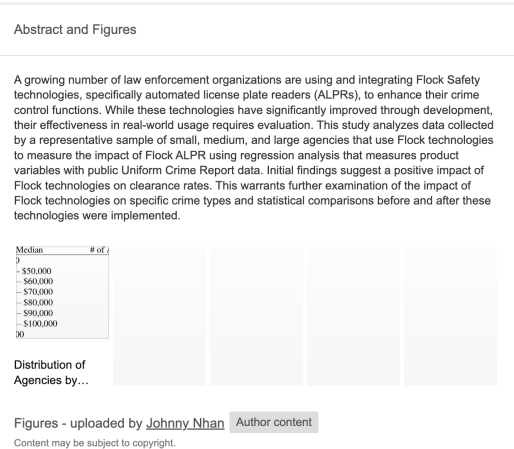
Abstract and Figures

A growing number of law enforcement organizations are using and integrating Flock Safety technologies, specifically automated license plate readers (ALPRs), to enhance their crime control functions. While these technologies have significantly improved through development, their effectiveness in real-world usage requires evaluation. This study analyzes data collected by a representative sample of small, medium, and large agencies that use Flock technologies to measure the impact of Flock ALPR using regression analysis that measures product variables with public Uniform Crime Report data. Initial findings suggest a positive impact of Flock technologies on clearance rates. This warrants further examination of the impact of Flock technologies on specific crime types and statistical comparisons before and after these technologies were implemented.

| Median | # of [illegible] |
|---|---|
| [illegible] | |
| - $50,000 | |
| – $60,000 | |
| – $70,000 | |
| – $80,000 | |
| – $90,000 | |
| – $100,000 | |
| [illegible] | |

Distribution of Agencies by...

Figures - uploaded by Johnny Nhan Author content

Content may be subject to copyright.